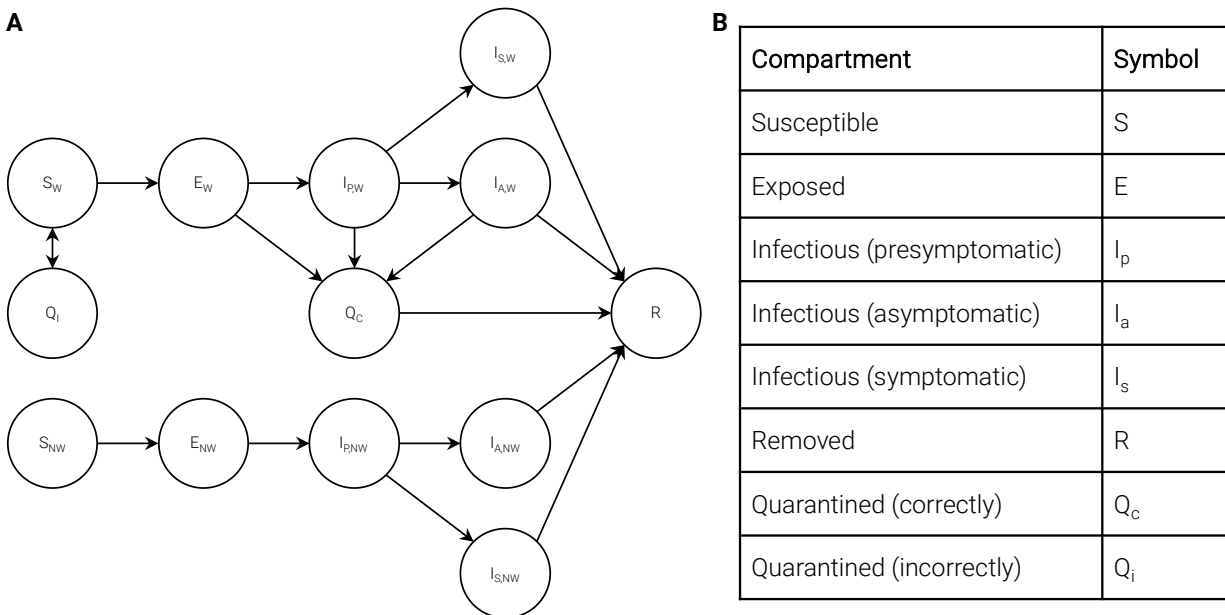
A

$I_{S,W}$

$S_W$ $E_W$ $I_{P,W}$ $I_{A,W}$

$Q_I$ $Q_C$ R

$S_{NW}$ $E_{NW}$ $I_{P,NW}$ $I_{A,NW}$

$I_{S,NW}$

B

| Compartment | Symbol |
|---|---|
| Susceptible | S |
| Exposed | E |
| Infectious (presymptomatic) | $I_p$ |
| Infectious (asymptomatic) | $I_a$ |
| Infectious (symptomatic) | $I_s$ |
| Removed | R |
| Quarantined (correctly) | $Q_c$ |
| Quarantined (incorrectly) | $Q_i$ |